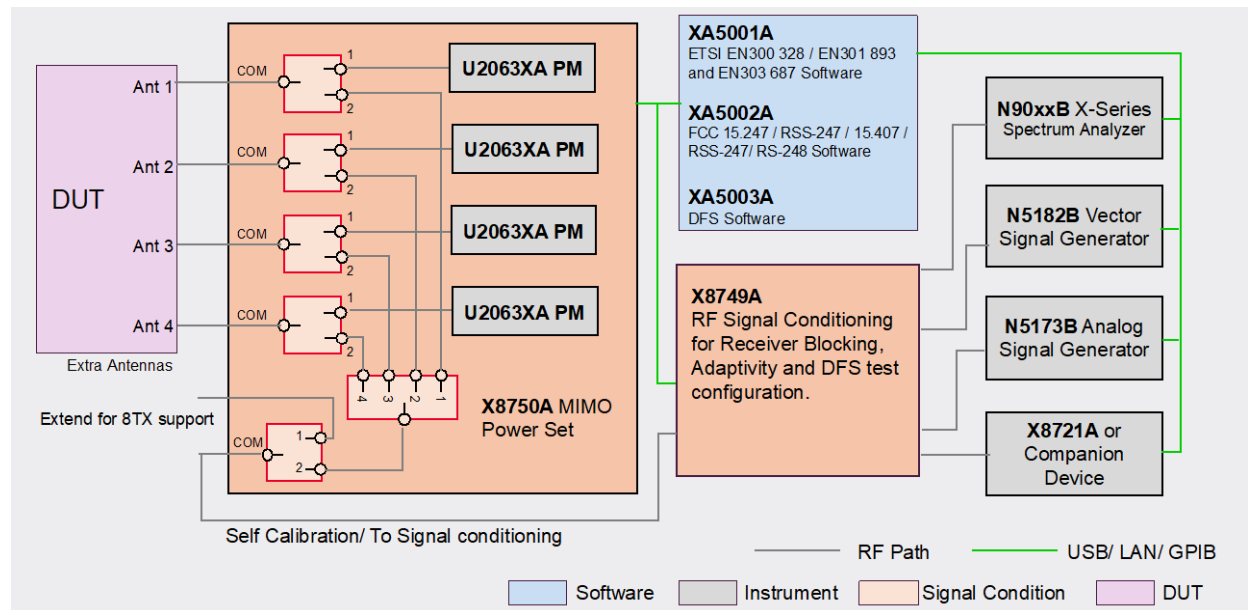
DUT

Ant 1

Ant 2

Ant 3

Ant 4

Extra Antennas

Extend for 8TX support

COM 1 2

U2063XA PM

COM 1 2

U2063XA PM

COM 1 2

U2063XA PM

COM 1 2

U2063XA PM

4 3 2 1

COM 1 2

X8750A MIMO Power Set

Self Calibration/ To Signal conditioning

XA5001A
ETSI EN300 328 / EN301 893 and EN303 687 Software

XA5002A
FCC 15.247 / RSS-247 / 15.407 / RSS-247/ RSS-248 Software

XA5003A
DFS Software

X8749A
RF Signal Conditioning for Receiver Blocking, Adaptivity and DFS test configuration.

N90xxB X-Series Spectrum Analyzer

N5182B Vector Signal Generator

N5173B Analog Signal Generator

X8721A or Companion Device

RF Path

USB/ LAN/ GPIB

Software

Instrument

Signal Condition

DUT